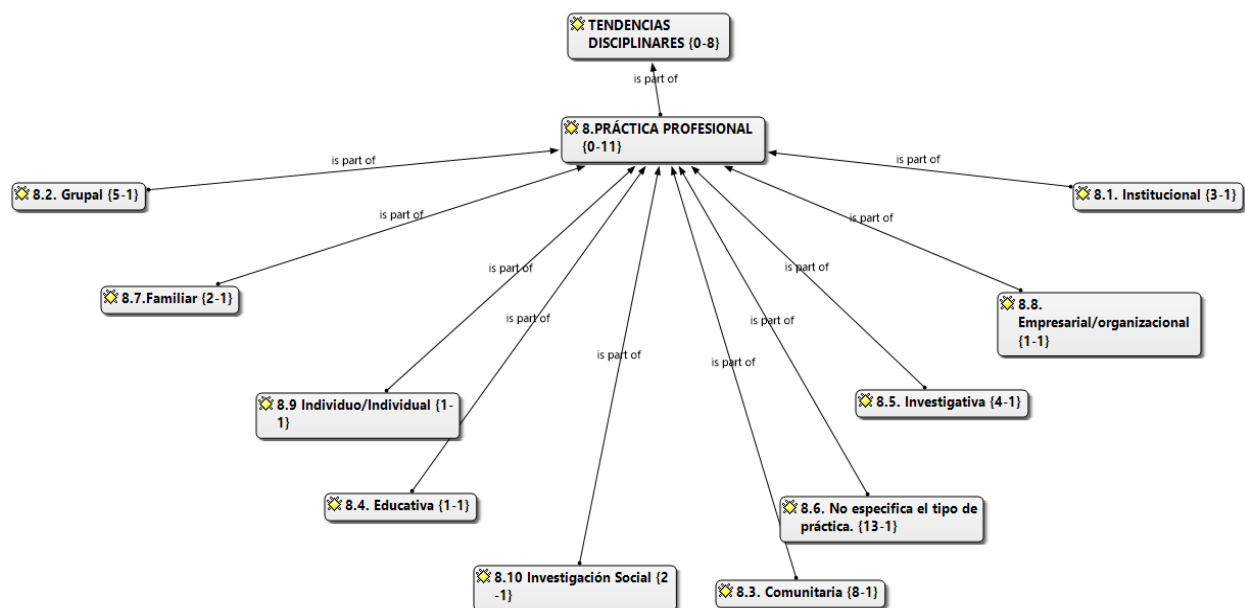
TENDENCIAS DISCIPLINARES {0-8}

is part of

8.PRÁCTICA PROFESIONAL {0-11}

is part of

8.2. Grupal {5-1}

is part of

8.1. Institucional {3-1}

is part of

8.7.Familiar {2-1}

is part of

is part of

8.8. Empresarial/organizacional {1-1}

is part of

is part of

is part of

is part of

is part of

is part of

8.9 Individuo/Individual {1-1}

8.5. Investigativa {4-1}

8.4. Educativa {1-1}

8.6. No especifica el tipo de práctica. {13-1}

8.10 Investigación Social {2-1}

8.3. Comunitaria {8-1}